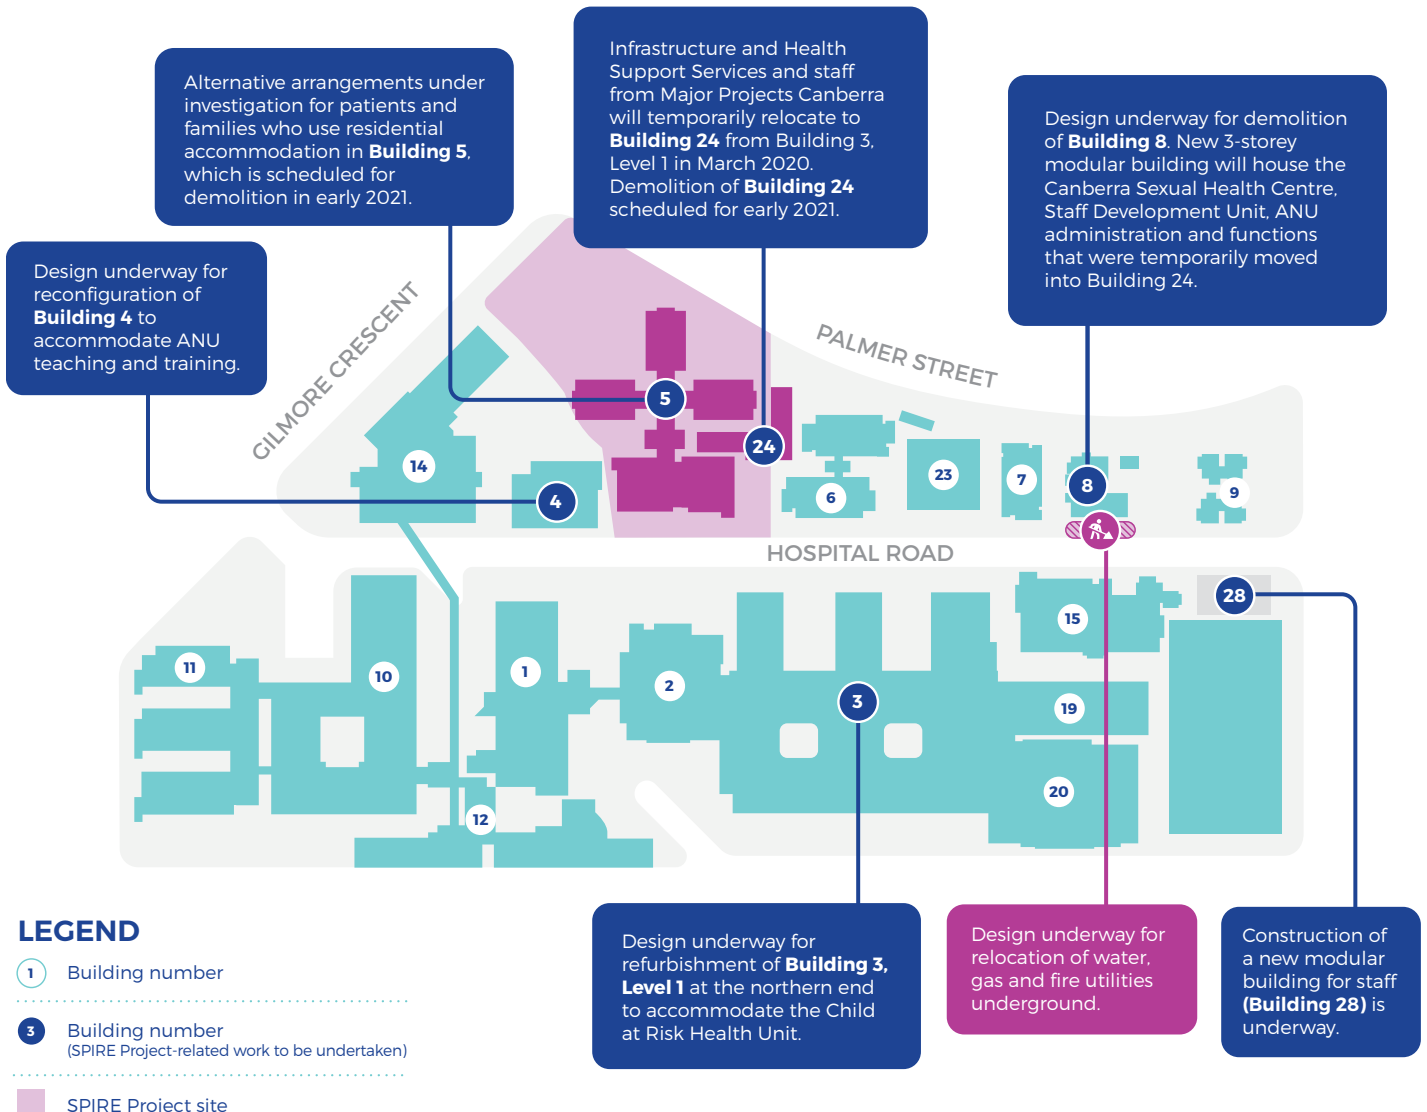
Alternative arrangements under investigation for patients and families who use residential accommodation in **Building 5**, which is scheduled for demolition in early 2021.

Infrastructure and Health Support Services and staff from Major Projects Canberra will temporarily relocate to **Building 24** from Building 3, Level 1 in March 2020. Demolition of **Building 24** scheduled for early 2021.

Design underway for demolition of **Building 8**. New 3-storey modular building will house the Canberra Sexual Health Centre, Staff Development Unit, ANU administration and functions that were temporarily moved into Building 24.

Design underway for reconfiguration of **Building 4** to accommodate ANU teaching and training.

GILMORE CRESCENT

PALMER STREET

HOSPITAL ROAD

5

24

14

4

6

23

7

8

9

28

15

11

10

1

2

3

19

20

12

LEGEND

1 Building number

3 Building number (SPIRE Project-related work to be undertaken)

SPIRE Project site

Design underway for refurbishment of **Building 3, Level 1** at the northern end to accommodate the Child at Risk Health Unit.

Design underway for relocation of water, gas and fire utilities underground.

Construction of a new modular building for staff **(Building 28)** is underway.